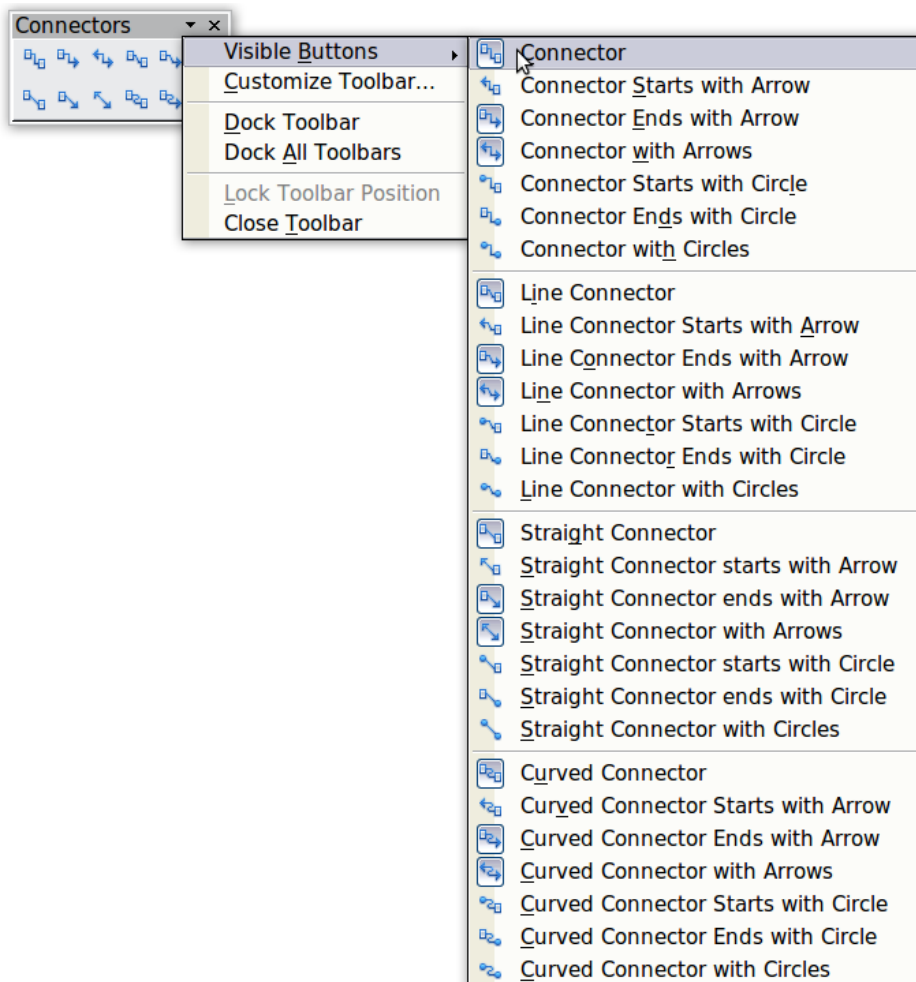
Connectors

Visible Buttons
Customize Toolbar...
Dock Toolbar
Dock All Toolbars
Lock Toolbar Position
Close Toolbar

Connector
Connector Starts with Arrow
Connector Ends with Arrow
Connector with Arrows
Connector Starts with Circle
Connector Ends with Circle
Connector with Circles

Line Connector
Line Connector Starts with Arrow
Line Connector Ends with Arrow
Line Connector with Arrows
Line Connector Starts with Circle
Line Connector Ends with Circle
Line Connector with Circles

Straight Connector
Straight Connector starts with Arrow
Straight Connector ends with Arrow
Straight Connector with Arrows
Straight Connector starts with Circle
Straight Connector ends with Circle
Straight Connector with Circles

Curved Connector
Curved Connector Starts with Arrow
Curved Connector Ends with Arrow
Curved Connector with Arrows
Curved Connector Starts with Circle
Curved Connector Ends with Circle
Curved Connector with Circles